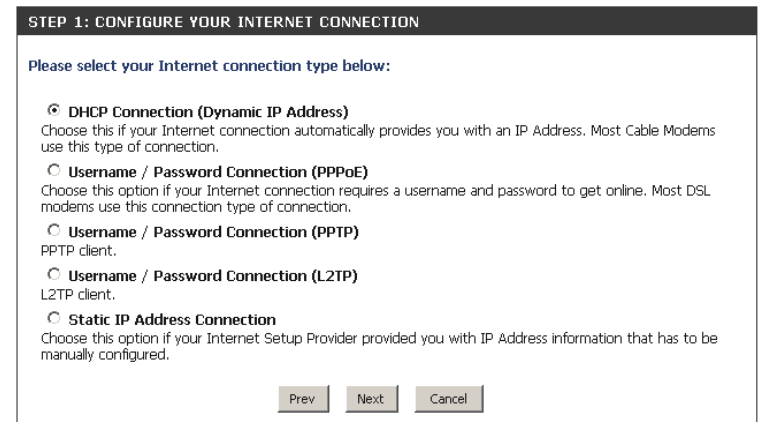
STEP 1: CONFIGURE YOUR INTERNET CONNECTION

Please select your Internet connection type below:

DHCP Connection (Dynamic IP Address)
Choose this if your Internet connection automatically provides you with an IP Address. Most Cable Modems use this type of connection.

Username / Password Connection (PPPoE)
Choose this option if your Internet connection requires a username and password to get online. Most DSL modems use this connection type of connection.

Username / Password Connection (PPTP)
PPTP client.

Username / Password Connection (L2TP)
L2TP client.

Static IP Address Connection
Choose this option if your Internet Setup Provider provided you with IP Address information that has to be manually configured.

Prev Next Cancel